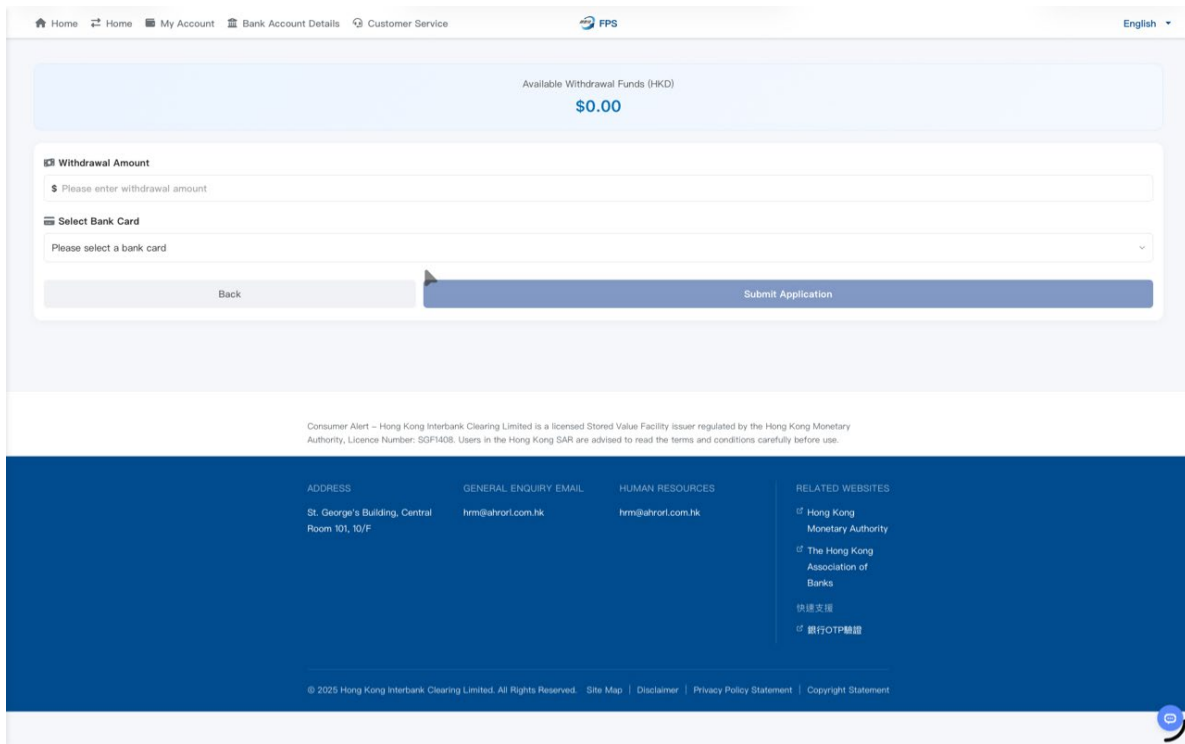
Home Home My Account Bank Account Details Customer Service FPS English

Available Withdrawal Funds (HKD)
$0.00

Withdrawal Amount
$ Please enter withdrawal amount

Select Bank Card
Please select a bank card

Back Submit Application

Consumer Alert – Hong Kong Interbank Clearing Limited is a licensed Stored Value Facility issuer regulated by the Hong Kong Monetary Authority, Licence Number: SGF1408. Users in the Hong Kong SAR are advised to read the terms and conditions carefully before use.

ADDRESS
St. George's Building, Central Room 101, 10/F

GENERAL ENQUIRY EMAIL
hrm@ahrorl.com.hk

HUMAN RESOURCES
hrm@ahrorl.com.hk

RELATED WEBSITES
Hong Kong Monetary Authority
The Hong Kong Association of Banks
快捷支援
銀行OTP驗證

© 2025 Hong Kong Interbank Clearing Limited. All Rights Reserved. Site Map | Disclaimer | Privacy Policy Statement | Copyright Statement